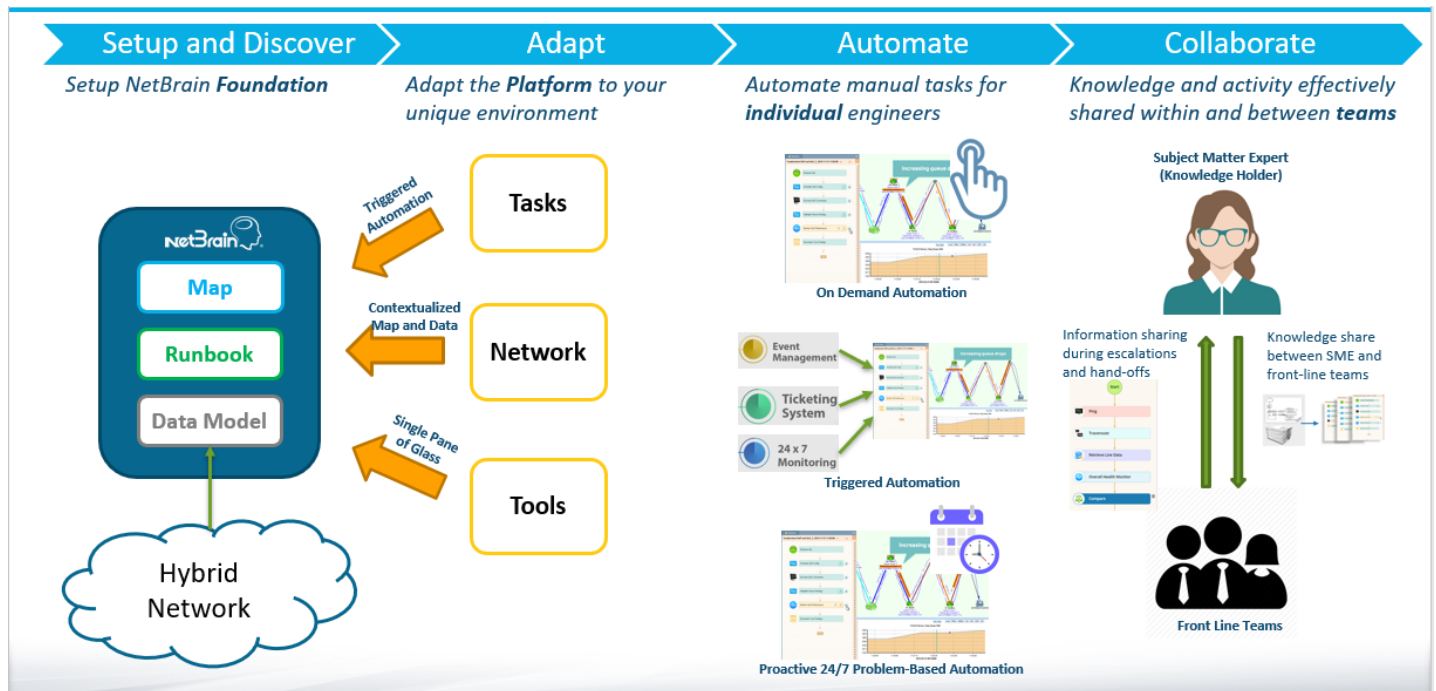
Setup and Discover

Adapt

Automate

Collaborate

Setup NetBrain **Foundation**

Adapt the **Platform** to your unique environment

Automate manual tasks for **individual** engineers

Knowledge and activity effectively shared within and between **teams**

NetBrain

Map

Runbook

Data Model

Hybrid Network

Triggered Automation

Contextualized Map and Data

Single Pane of Glass

Tasks

Network

Tools

Increasing queue drops

On Demand Automation

Event Management

Ticketing System

24 x 7 Monitoring

Increasing queue drops

Triggered Automation

Increasing

Proactive 24/7 Problem-Based Automation

Subject Matter Expert (Knowledge Holder)

Information sharing during escalations and hand-offs

Knowledge share between SME and front-line teams

Start

Ping

Traceroute

Retrieve Live Data

Overall Health Monitor

Compare

Front Line Teams